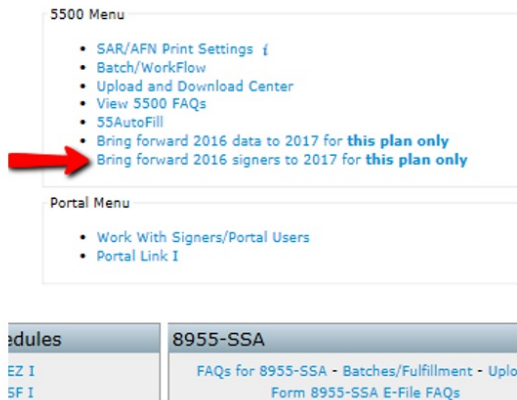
5500 Menu

- SAR/AFN Print Settings i
- Batch/WorkFlow
- Upload and Download Center
- View 5500 FAQs
- 55AutoFill
- Bring forward 2016 data to 2017 for **this plan only**
- Bring forward 2016 signers to 2017 for **this plan only**

Portal Menu

- Work With Signers/Portal Users
- Portal Link I

edules

EZ I

5F I

8955-SSA

FAQs for 8955-SSA - Batches/Fulfillment - Uplo

Form 8955-SSA E-File FAQs